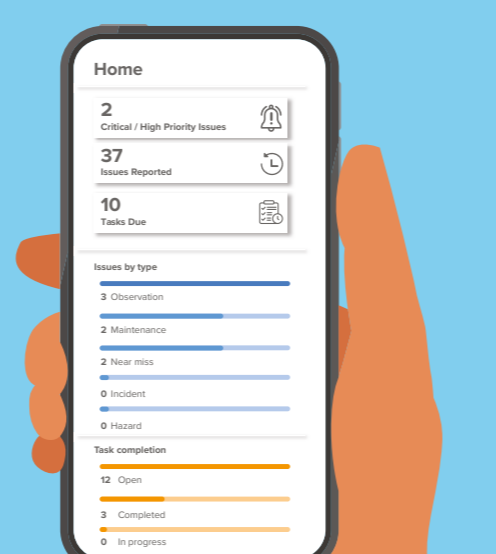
Home

2
Critical / High Priority Issues

37
Issues Reported

10
Tasks Due

Issues by type

3 Observation

2 Maintenance

2 Near miss

0 Incident

0 Hazard

Task completion

12 Open

3 Completed

0 In progress